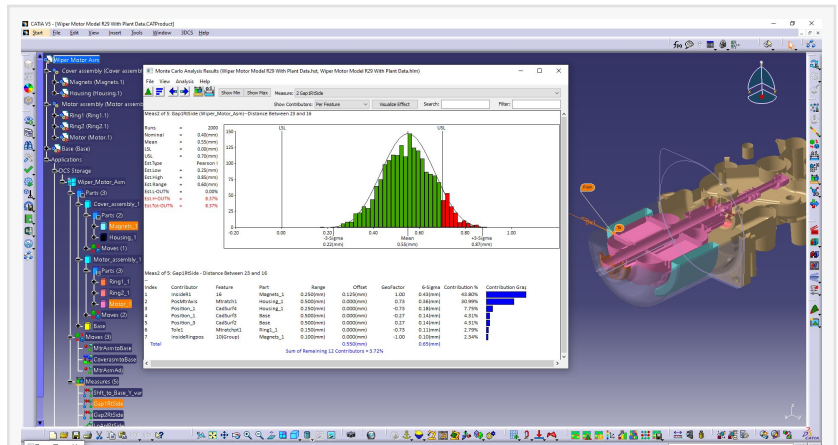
CATIA V5 - [Wiper Motor Model R29 With Plant Data.CATProduct]

Start File Edit View Insert Tools Window 3DCS Help

Wiper Motor Asm
Cover assembly (Cover assembly)
Magnets (Magnets.1)
Housing (Housing.1)
Motor assembly (Motor assembly)
Ring1 (Ring1.1)
Ring2 (Ring2.1)
Motor (Motor.1)
Base (Base)
Applications
3DCS Storage
Wiper_Motor_Asm
Parts (3)
Cover_assembly_1
Parts (2)
Magnets_1
Housing_1
Moves (1)
Motor_assembly_1
Parts (3)
Ring1_1
Ring2_1
Motor_1
Moves (2)
Base
Moves (3)
MtrAsmtoBase
CoverasmtoBase
MtrAsmAdj
Measures (5)
Shft_to_Base_Y_var
Gap1RtSide
Gap2RtSide

Monte Carlo Analysis Results (Wiper Motor Model R29 With Plant Data.hst, Wiper Motor Model R29 With Plant Data.hlm)

File View Analysis Help

Show Min Show Max Measure: 2 Gap1RtSide

Show Contributors: Per Feature Visualize Effect Search: Filter:

Meas2 of 5: Gap1RtSide (Wiper_Motor_Asm)--Distance Between 23 and 16

| | | |
|---|---|---|
| Runs | = | 2000 |
| Nominal | = | 0.40(mm) |
| Mean | = | 0.55(mm) |
| LSL | = | 0.00(mm) |
| USL | = | 0.70(mm) |
| EstType | = | Pearson I |
| Est.Low | = | 0.25(mm) |
| Est.High | = | 0.85(mm) |
| Est.Range | = | 0.60(mm) |
| Est.L-OUT% | = | 0.00% |
| Est.H-OUT% | = | 8.37% |
| Est.Tot-OUT% | = | 8.37% |

LSL USL

150 100 50 0

-0.20 0.00 0.20 0.40 0.60 0.80 1.00

-3-Sigma 0.22(mm) Mean 0.55(mm) +3-Sigma 0.87(mm)

Meas2 of 5: Gap1RtSide - Distance Between 23 and 16

| Index | Contributor | Feature | Part | Range | Offset | GeoFactor | 6-Sigma | Contribution % | Contribution Graph |
|---|---|---|---|---|---|---|---|---|---|
| 1 | InsideRi | 16 | Magnets_1 | 0.250(mm) | 0.125(mm) | 1.00 | 0.43(mm) | 43.80% | |
| 2 | PockMtrAxis | Mtrattch1 | Housing_1 | 0.500(mm) | 0.000(mm) | 0.73 | 0.36(mm) | 30.99% | |
| 3 | Position_1 | Cadsurf4 | Housing_1 | 0.250(mm) | 0.000(mm) | -0.73 | 0.18(mm) | 7.79% | |
| 4 | Position_1 | Cadsurf3 | Base | 0.500(mm) | 0.000(mm) | -0.27 | 0.14(mm) | 4.31% | |
| 5 | Position_3 | Cadsurf2 | Base | 0.500(mm) | 0.000(mm) | 0.27 | 0.14(mm) | 4.31% | |
| 6 | Tole1 | Mtrattch1 | Ring1_1 | 0.150(mm) | 0.000(mm) | -0.73 | 0.11(mm) | 2.79% | |
| 7 | InsideRingpos | 10(Group) | Magnets_1 | 0.100(mm) | 0.000(mm) | -1.00 | 0.10(mm) | 2.34% | |
| Total | | | | | 0.550(mm) | | 0.65(mm) | | |

Sum of Remaining 12 Contributors = 3.72%